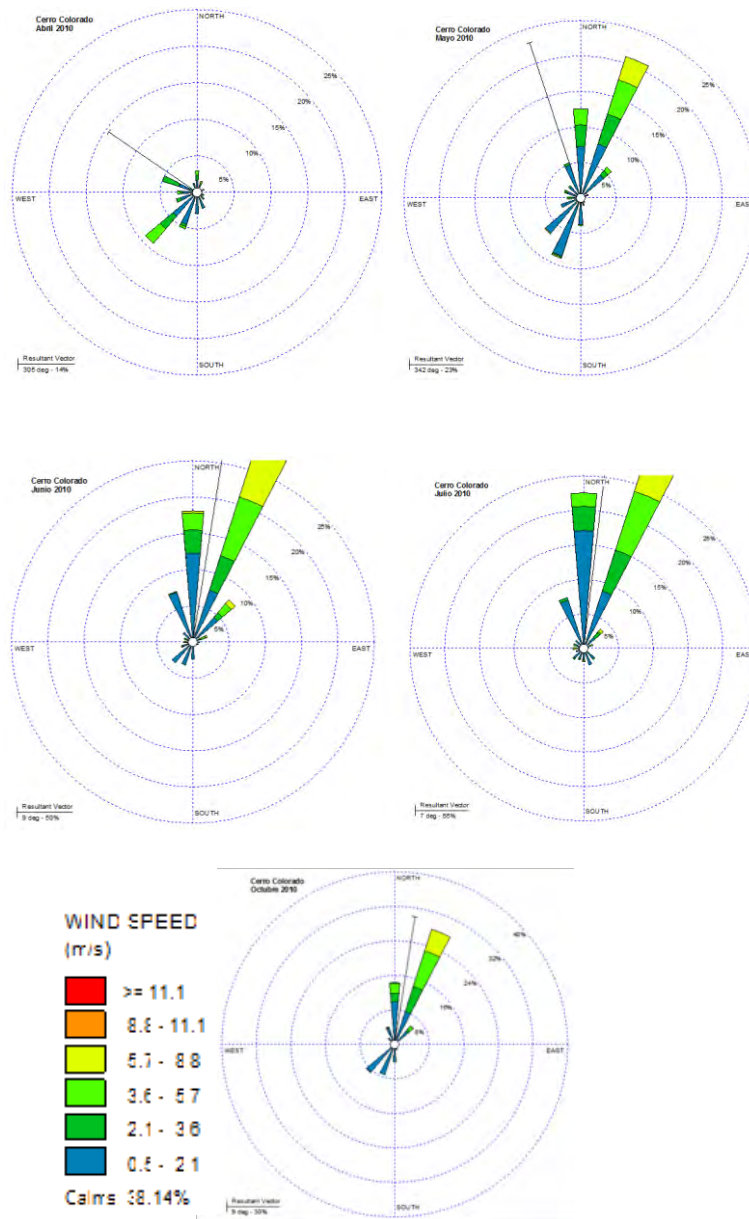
Cerro Colorado
Abril 2010

NORTH
25%
20%
15%
10%
5%
WEST
EAST
SOUTH
Resultant Vector
305 deg - 14%

Cerro Colorado
Mayo 2010

NORTH
25%
20%
15%
10%
5%
WEST
EAST
SOUTH
Resultant Vector
342 deg - 23%

Cerro Colorado
Junio 2010

NORTH
25%
20%
15%
10%
5%
WEST
EAST
SOUTH
Resultant Vector
9 deg - 50%

Cerro Colorado
Julio 2010

NORTH
25%
20%
15%
10%
5%
WEST
EAST
SOUTH
Resultant Vector
7 deg - 55%

WIND SPEED
(m/s)
>= 11.1
8.8 - 11.1
5.7 - 8.8
3.6 - 5.7
2.1 - 3.6
0.5 - 2.1
Calms: 38.14%

Cerro Colorado
Octubre 2010

NORTH
40%
32%
24%
16%
8%
WEST
EAST
SOUTH
Resultant Vector
9 deg - 30%